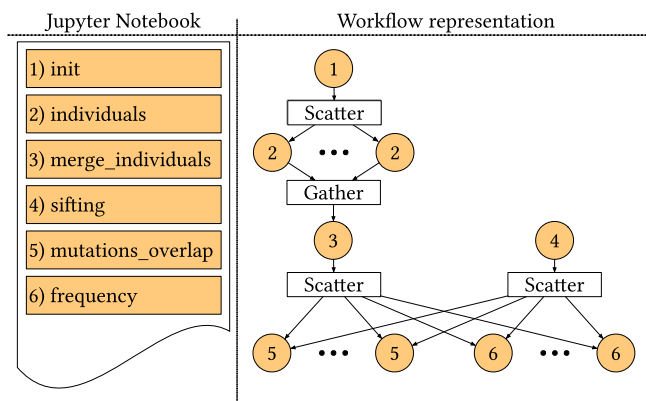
Jupyter Notebook

Workflow representation

1) init

2) individuals

3) merge_individuals

4) sifting

5) mutations_overlap

6) frequency

1

Scatter

2 ••• 2

Gather

3

4

Scatter

Scatter

5 ••• 5

6 ••• 6